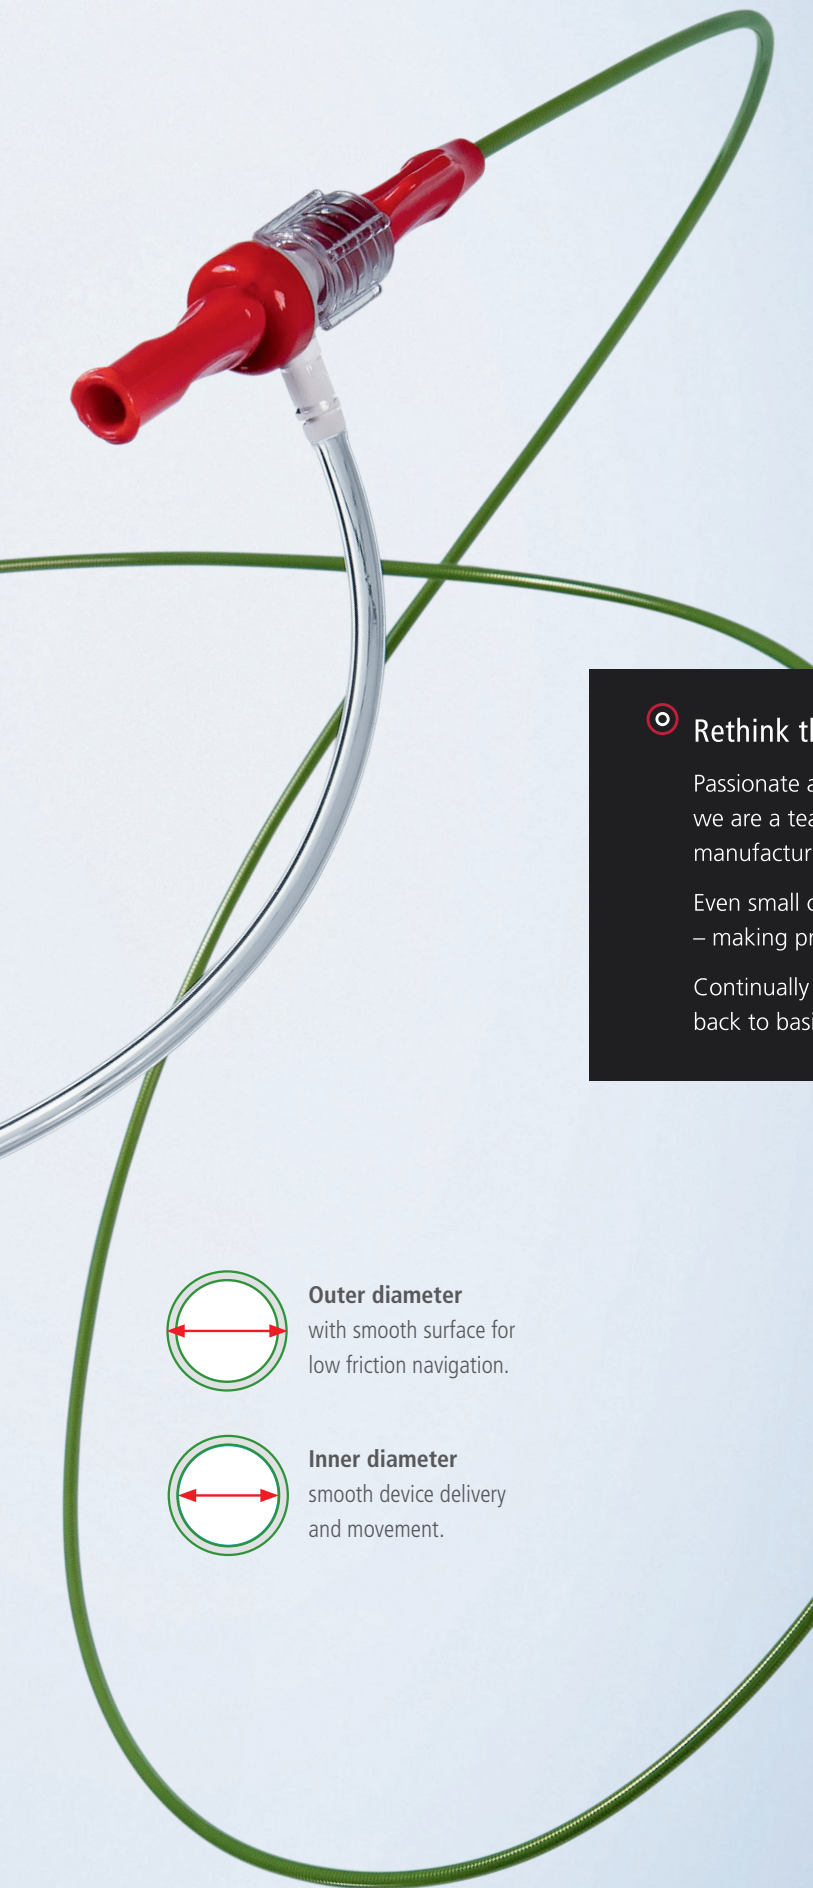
Rethink t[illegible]

Passionate a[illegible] we are a tea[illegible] manufactur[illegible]

Even small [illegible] – making pr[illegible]

Continually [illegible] back to basi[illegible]

Outer diameter with smooth surface for low friction navigation.

Inner diameter smooth device delivery and movement.